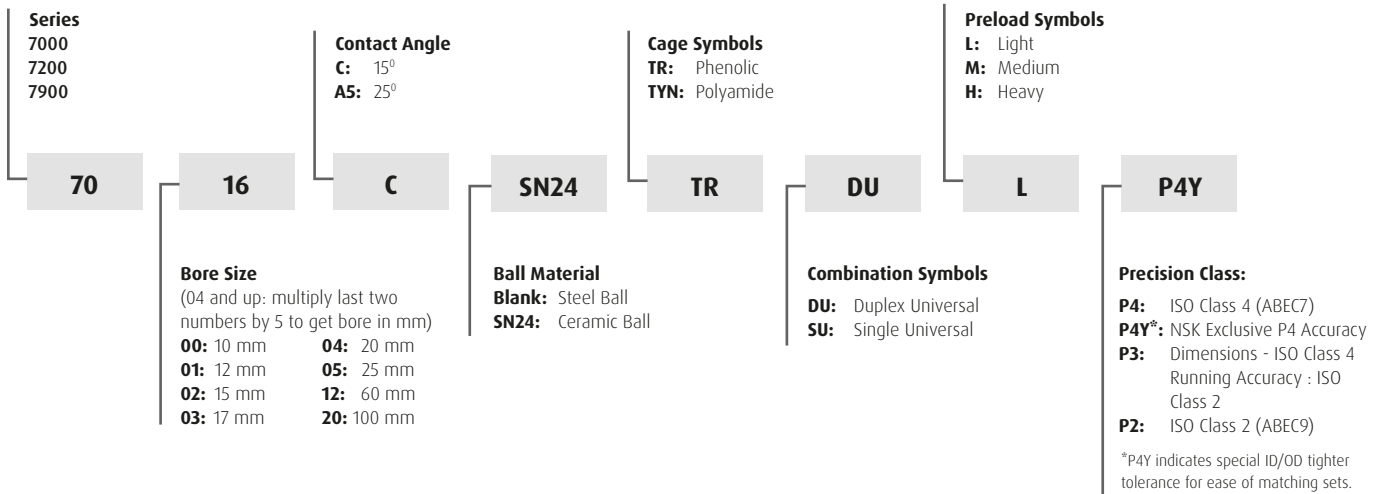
**Series**
7000
7200
7900

**Contact Angle**
**C:** $15^0$
**A5:** $25^0$

**Cage Symbols**
**TR:** Phenolic
**TYN:** Polyamide

**Preload Symbols**
**L:** Light
**M:** Medium
**H:** Heavy

70 16 C SN24 TR DU L P4Y

**Bore Size**
(04 and up: multiply last two numbers by 5 to get bore in mm)

| | | | |
|---|---|---|---|
| **00:** | 10 mm | **04:** | 20 mm |
| **01:** | 12 mm | **05:** | 25 mm |
| **02:** | 15 mm | **12:** | 60 mm |
| **03:** | 17 mm | **20:** | 100 mm |

**Ball Material**
**Blank:** Steel Ball
**SN24:** Ceramic Ball

**Combination Symbols**
**DU:** Duplex Universal
**SU:** Single Universal

**Precision Class:**
**P4:** ISO Class 4 (ABEC7)
**P4Y*:** NSK Exclusive P4 Accuracy
**P3:** Dimensions - ISO Class 4 Running Accuracy : ISO Class 2
**P2:** ISO Class 2 (ABEC9)

*P4Y indicates special ID/OD tighter tolerance for ease of matching sets.